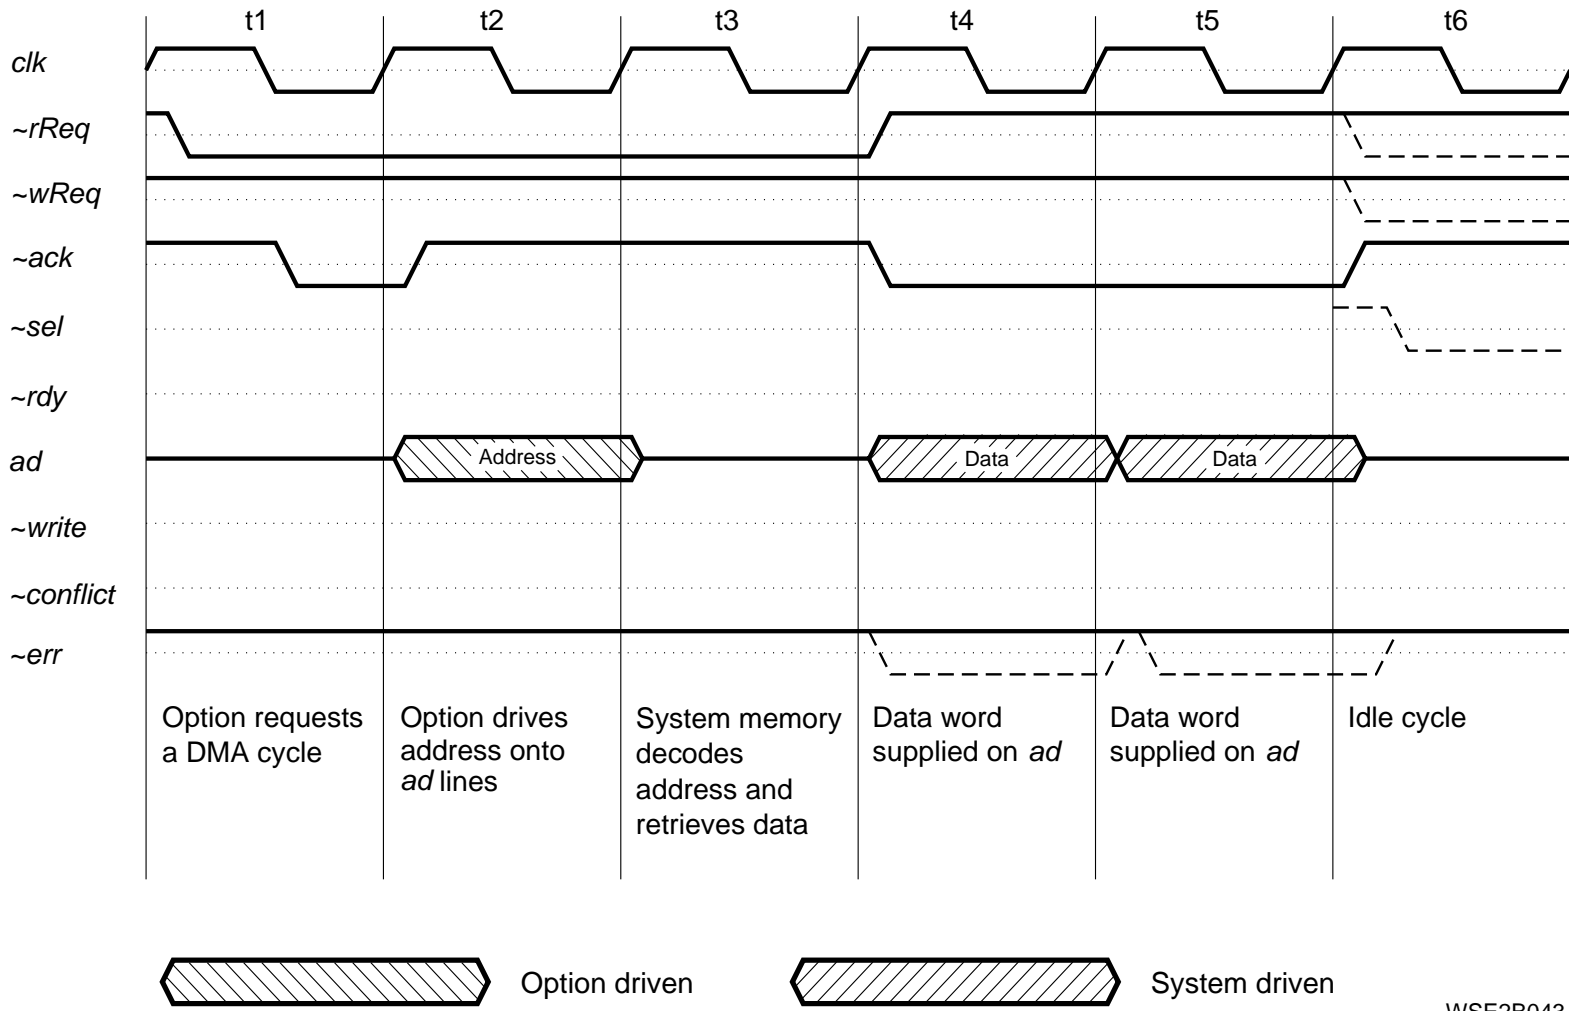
t1 t2 t3 t4 t5 t6

clk
~rReq
~wReq
~ack
~sel
~rdy
ad
~write
~conflict
~err

Address
Data
Data

Option requests a DMA cycle

Option drives address onto ad lines

System memory decodes address and retrieves data

Data word supplied on ad

Data word supplied on ad

Idle cycle

Option driven

System driven

WSE2B043